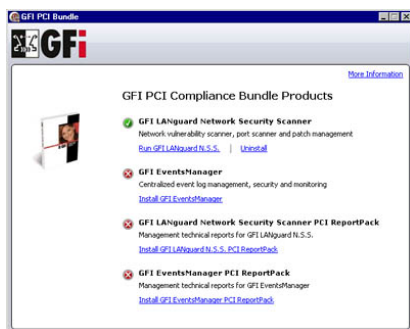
GFI PCI Bundle

GFi

More Information

GFI PCI Compliance Bundle Products

GFI LANguard Network Security Scanner
Network vulnerability scanner, port scanner and patch management
Run GFI LANguard N.S.S. | Uninstall

GFI EventsManager
Centralized event log management, security and monitoring
Install GFI EventsManager

GFI LANguard Network Security Scanner PCI ReportPack
Management technical reports for GFI LANguard N.S.S.
Install GFI LANguard N.S.S. PCI ReportPack

GFI EventsManager PCI ReportPack
Management technical reports for GFI EventsManager
Install GFI EventsManager PCI ReportPack